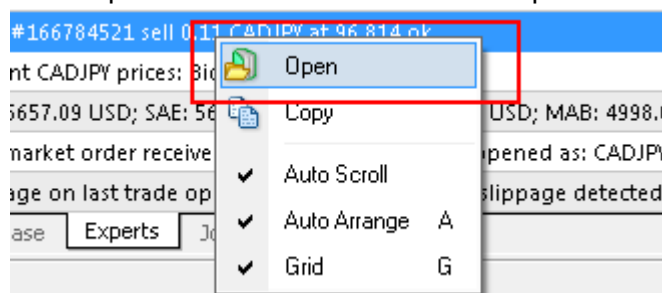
#166784521 sell 0.11 CADJPY at 96.814 ok
nt CADJPY prices: Bid
5657.09 USD; SAE: 56 USD; MAB: 4998.
market order receive opened as: CADJPY
ge on last trade op slippage detected
ase Experts Jo

Open
Copy
Auto Scroll
Auto Arrange A
Grid G